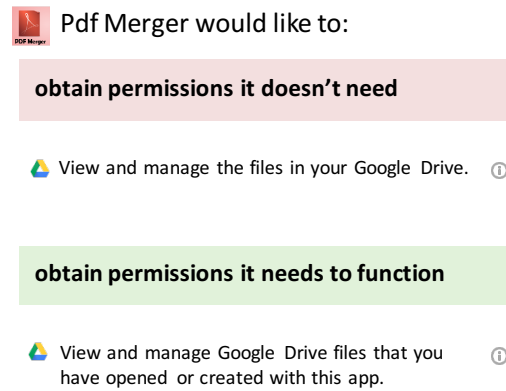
PDF Merger

Pdf Merger would like to:

obtain permissions it doesn't need

View and manage the files in your Google Drive.

obtain permissions it needs to function

View and manage Google Drive files that you have opened or created with this app.